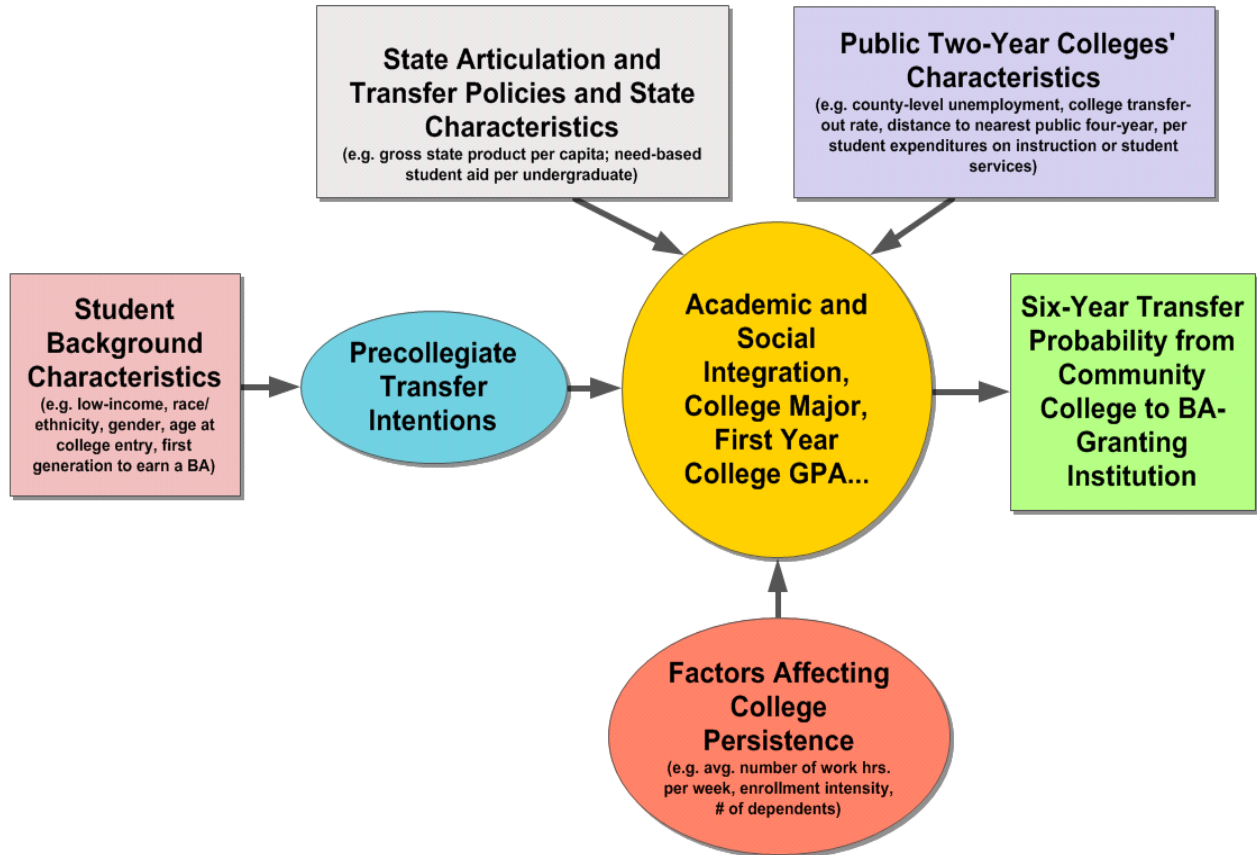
State Articulation and Transfer Policies and State Characteristics
(e.g. gross state product per capita; need-based student aid per undergraduate)

Public Two-Year Colleges' Characteristics
(e.g. county-level unemployment, college transfer-out rate, distance to nearest public four-year, per student expenditures on instruction or student services)

Student Background Characteristics
(e.g. low-income, race/ ethnicity, gender, age at college entry, first generation to earn a BA)

Precollegiate Transfer Intentions

Academic and Social Integration, College Major, First Year College GPA...

Six-Year Transfer Probability from Community College to BA-Granting Institution

Factors Affecting College Persistence
(e.g. avg. number of work hrs. per week, enrollment intensity, # of dependents)